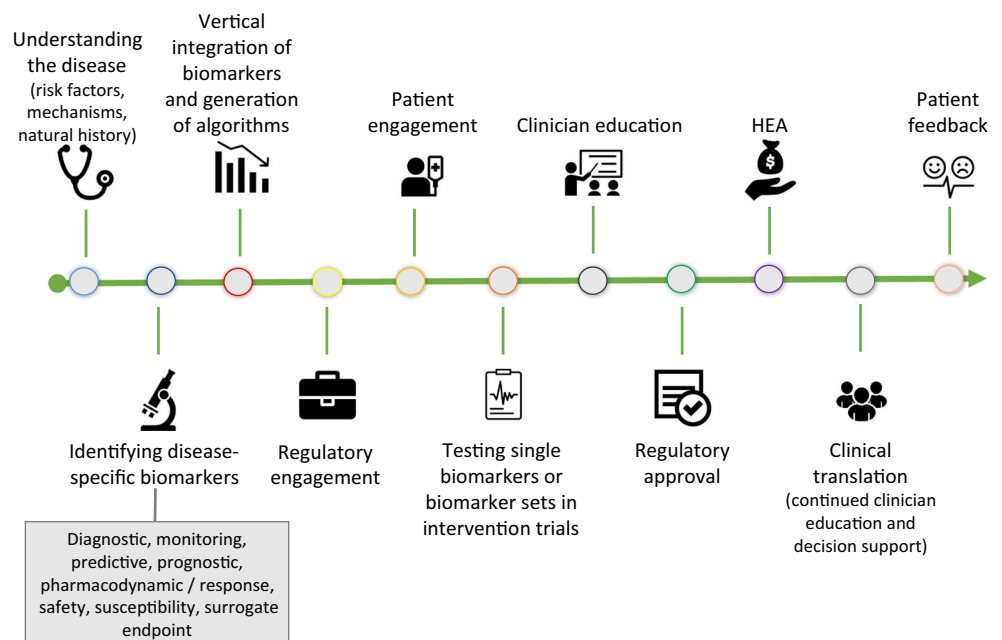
Understanding the disease (risk factors, mechanisms, natural history)

Vertical integration of biomarkers and generation of algorithms

Patient engagement

Clinician education

HEA

Patient feedback

Identifying disease-specific biomarkers

Diagnostic, monitoring, predictive, prognostic, pharmacodynamic / response, safety, susceptibility, surrogate endpoint

Regulatory engagement

Testing single biomarkers or biomarker sets in intervention trials

Regulatory approval

Clinical translation (continued clinician education and decision support)